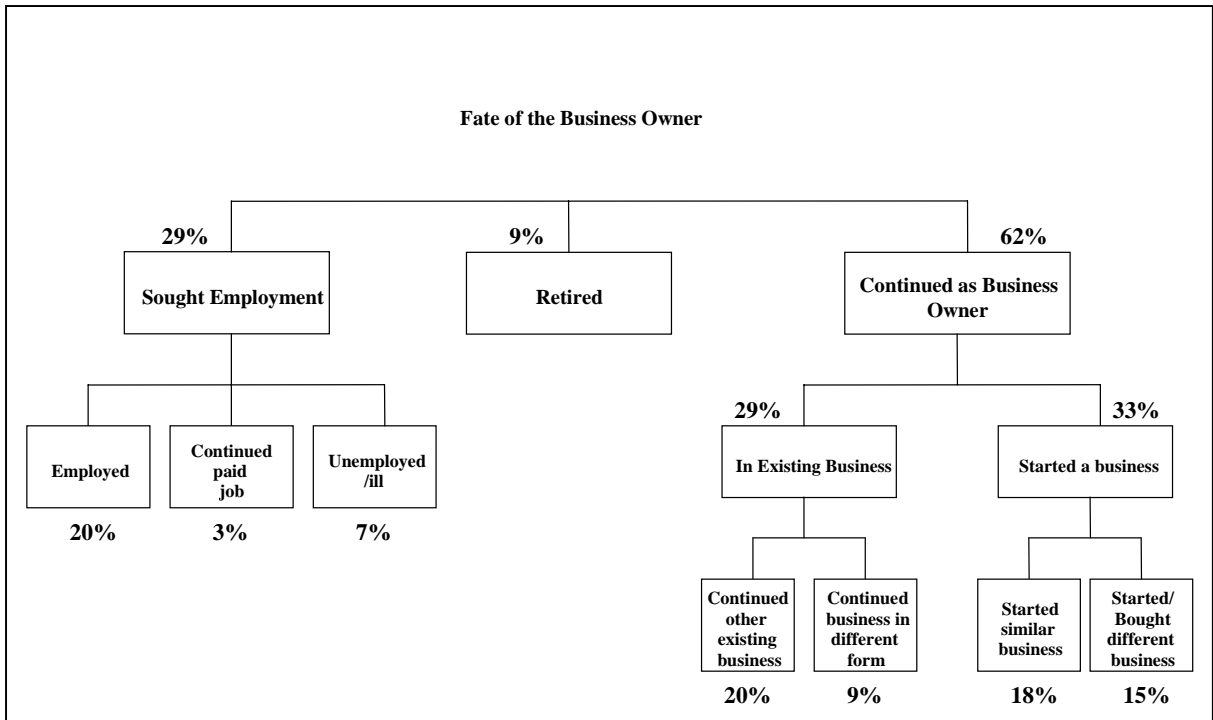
Fate of the Business Owner

29%

Sought Employment

9%

Retired

62%

Continued as Business Owner

Employed

20%

Continued paid job

3%

Unemployed /ill

7%

29%

In Existing Business

33%

Started a business

Continued other existing business

20%

Continued business in different form

9%

Started similar business

18%

Started/ Bought different business

15%